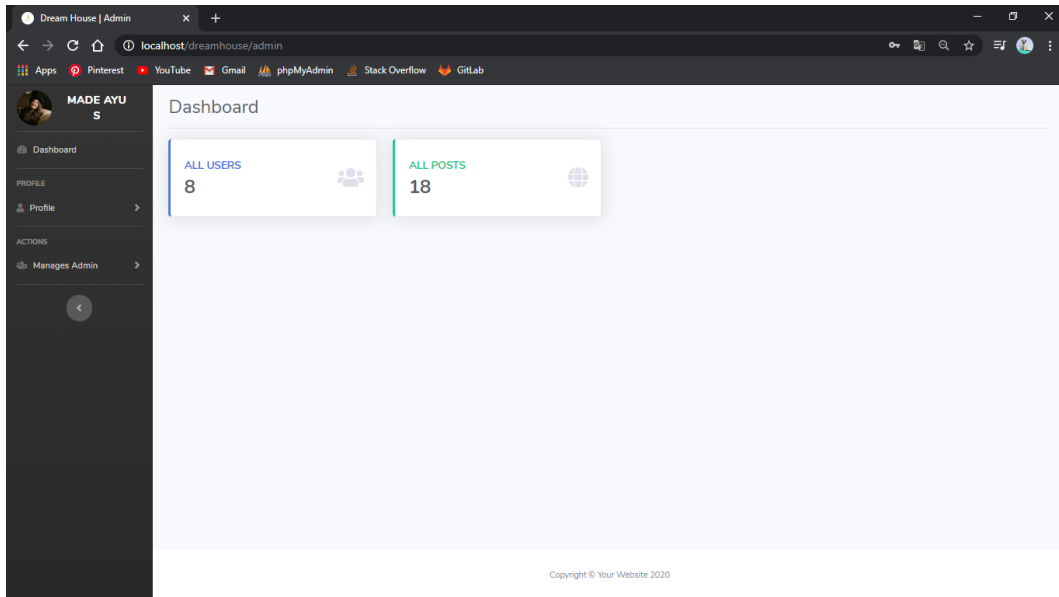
Dream House | Admin ×

localhost/dreamhouse/admin

Apps Pinterest YouTube Gmail phpMyAdmin Stack Overflow GitLab

MADE AYU S

Dashboard

PROFILE

Profile

ACTIONS

Manages Admin

Dashboard

ALL USERS
8

ALL POSTS
18

Copyright © Your Website 2020